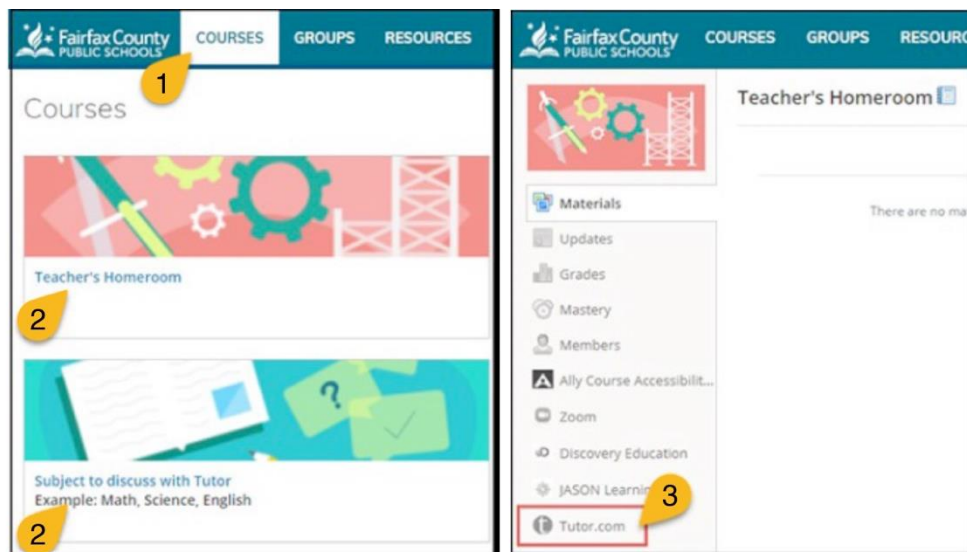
Fairfax County PUBLIC SCHOOLS

COURSES

GROUPS

RESOURCES

1

Courses

Teacher's Homeroom

2

Subject to discuss with Tutor

Example: Math, Science, English

2

Fairfax County PUBLIC SCHOOLS

COURSES

GROUPS

RESOUR

Teacher's Homeroom

There are no ma

Materials

Updates

Grades

Mastery

Members

Ally Course Accessibilit...

Zoom

Discovery Education

JASON Learnin

3

Tutor.com